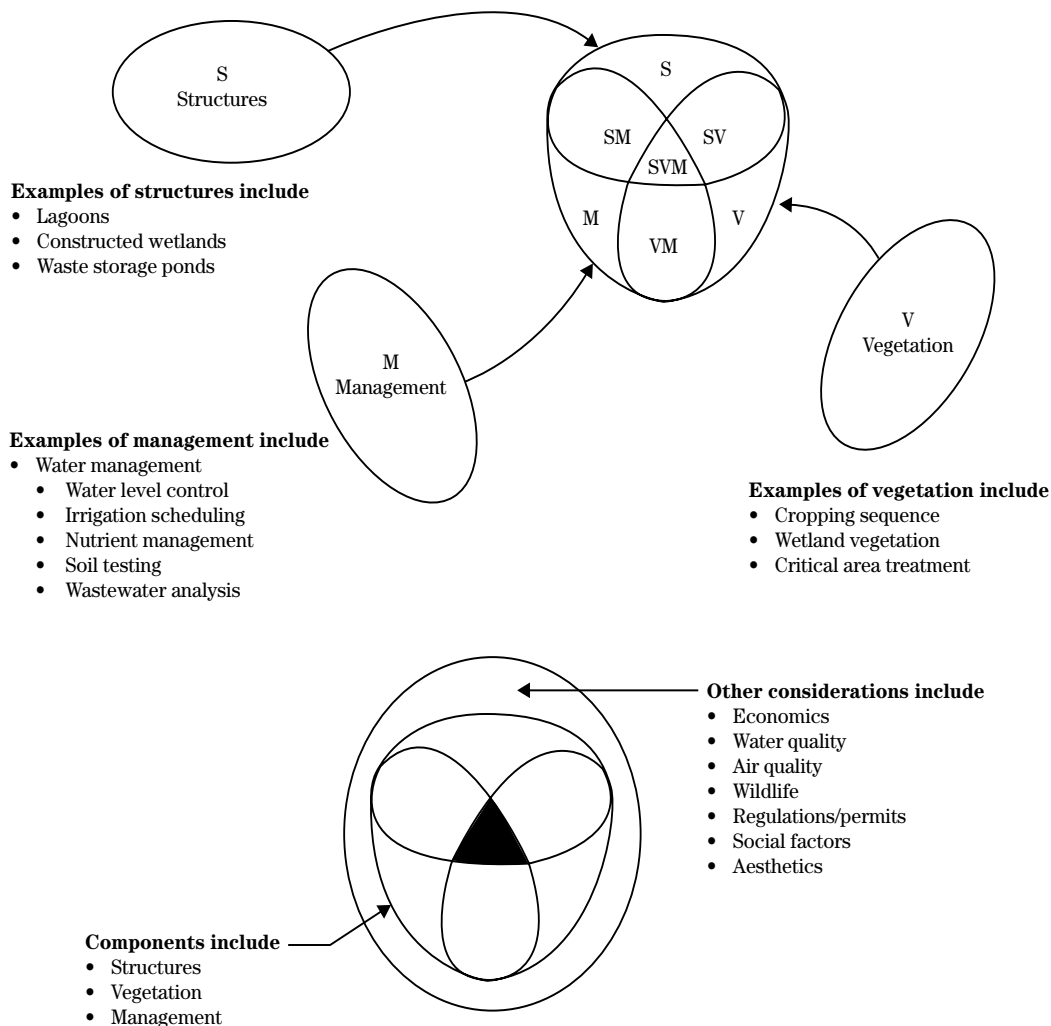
S
Structures

S

SM

SV

SVM

M

VM

V

Examples of structures include
- Lagoons
- Constructed wetlands
- Waste storage ponds

M
Management

V
Vegetation

Examples of management include
- Water management
  - Water level control
  - Irrigation scheduling
  - Nutrient management
  - Soil testing
  - Wastewater analysis

Examples of vegetation include
- Cropping sequence
- Wetland vegetation
- Critical area treatment

Other considerations include
- Economics
- Water quality
- Air quality
- Wildlife
- Regulations/permits
- Social factors
- Aesthetics

Components include
- Structures
- Vegetation
- Management